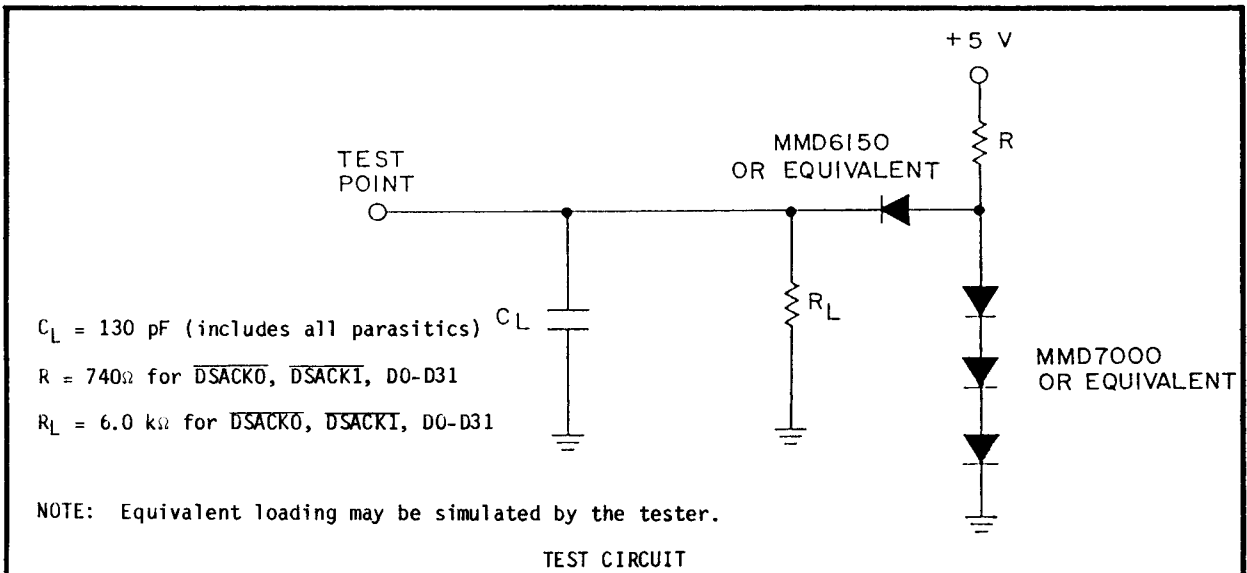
+5 V

R

MMD6150
OR EQUIVALENT

TEST
POINT

$C_L$

$R_L$

$C_L$ = 130 pF (includes all parasitics)

R = 740Ω for $\overline{DSACK0}$, $\overline{DSACK1}$, D0-D31

$R_L$ = 6.0 kΩ for $\overline{DSACK0}$, $\overline{DSACK1}$, D0-D31

MMD7000
OR EQUIVALENT

NOTE: Equivalent loading may be simulated by the tester.

TEST CIRCUIT